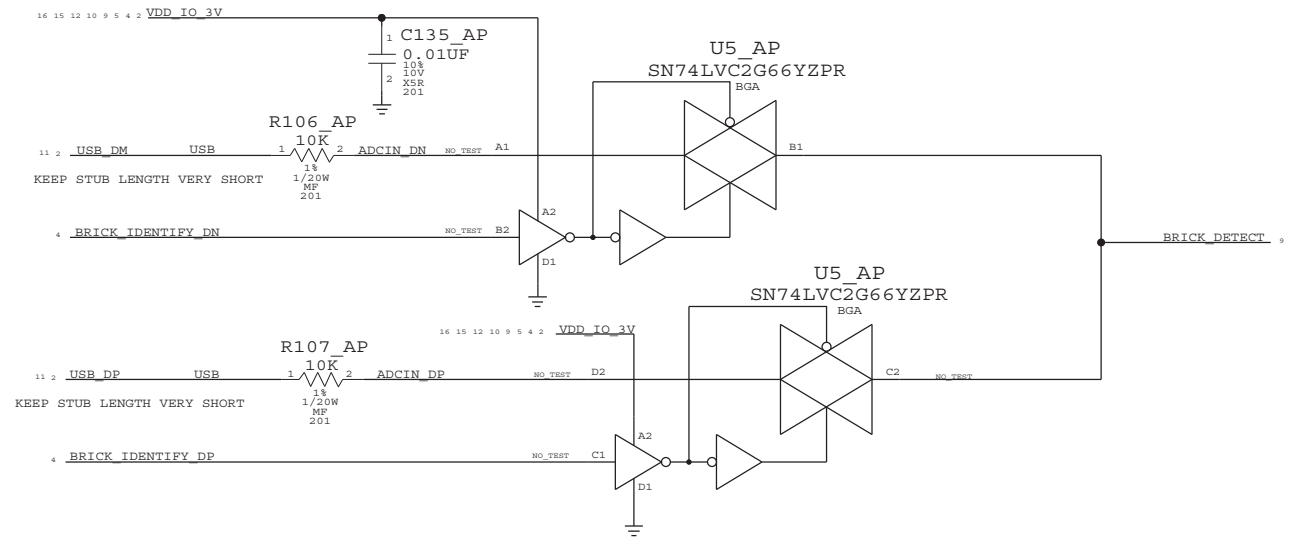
16 15 12 10 9 5 4 2 VDD_IO_3V

1 C135_AP
0.01UF
2 10%
10V
X5R
201

U5_AP
SN74LVC2G66YZPR
BGA

R106_AP
10K
11 2 USB_DM USB 1 2 ADCIN_DN NO_TEST A1
1%
1/20W
MF
201
KEEP STUB LENGTH VERY SHORT

B1

A2

4 BRICK_IDENTIFY_DN NO_TEST B2

D1

BRICK_DETECT 9

U5_AP
SN74LVC2G66YZPR
BGA

16 15 12 10 9 5 4 2 VDD_IO_3V

R107_AP
10K
11 2 USB_DP USB 1 2 ADCIN_DP NO_TEST D2
1%
1/20W
MF
201
KEEP STUB LENGTH VERY SHORT

C2 NO_TEST

A2

4 BRICK_IDENTIFY_DP NO_TEST C1

D1